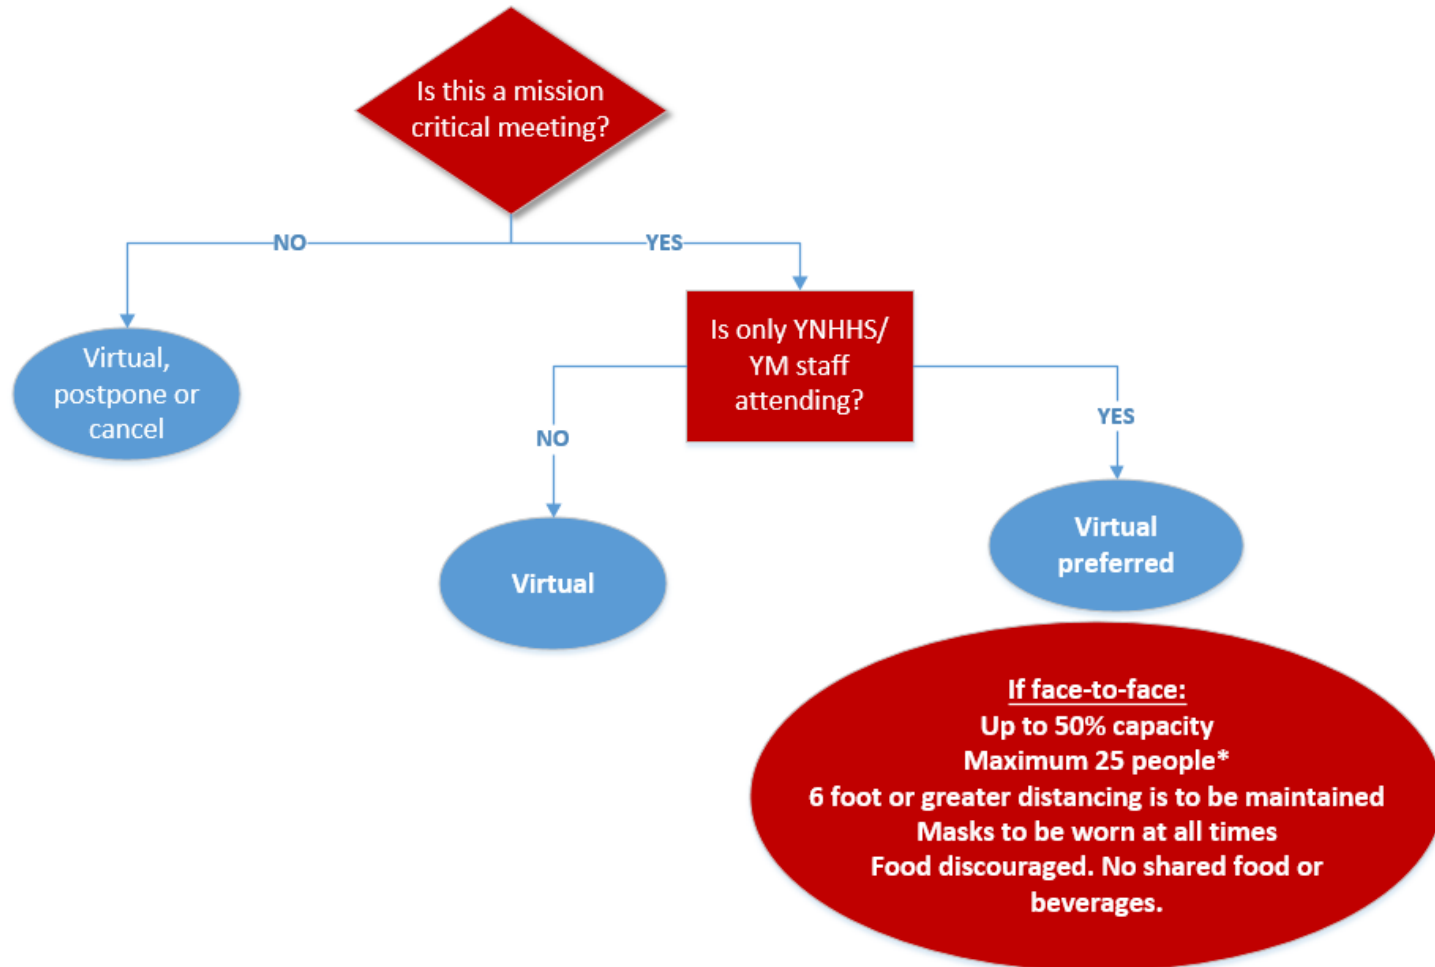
Is this a mission critical meeting?

NO

YES

Virtual, postpone or cancel

Is only YNHHS/ YM staff attending?

NO

YES

Virtual

Virtual preferred

If face-to-face:
Up to 50% capacity
Maximum 25 people*
6 foot or greater distancing is to be maintained
Masks to be worn at all times
Food discouraged. No shared food or beverages.